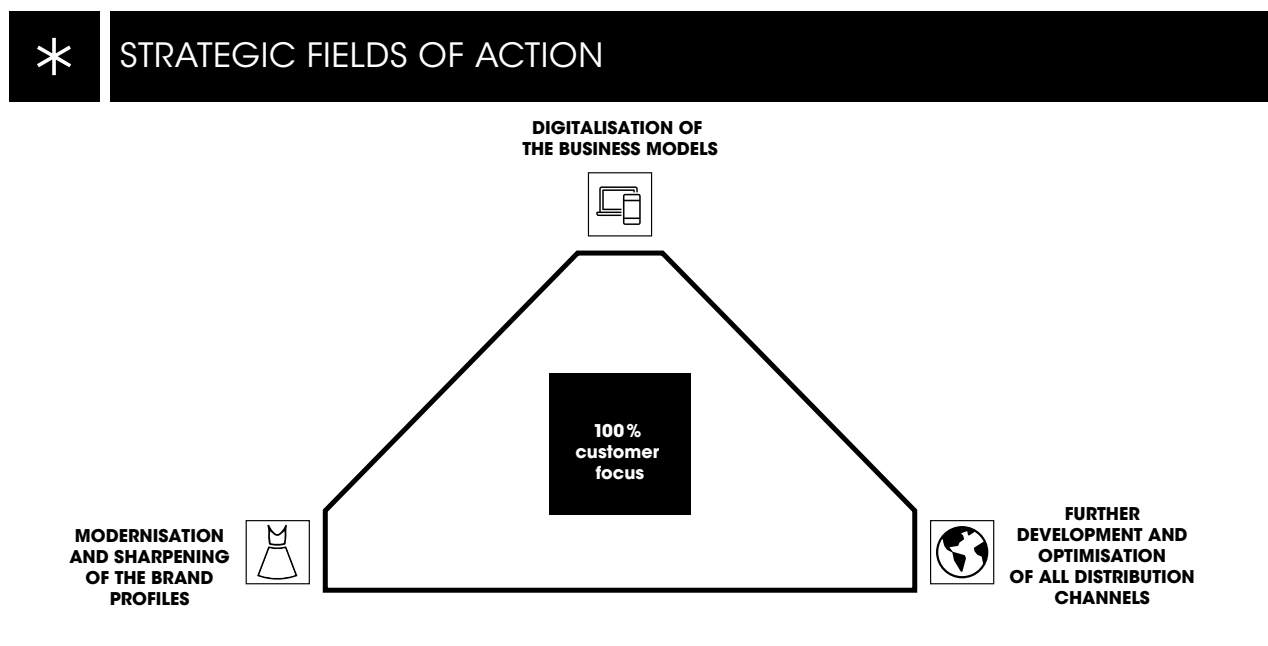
*

STRATEGIC FIELDS OF ACTION

DIGITALISATION OF THE BUSINESS MODELS

100% customer focus

MODERNISATION AND SHARPENING OF THE BRAND PROFILES

FURTHER DEVELOPMENT AND OPTIMISATION OF ALL DISTRIBUTION CHANNELS